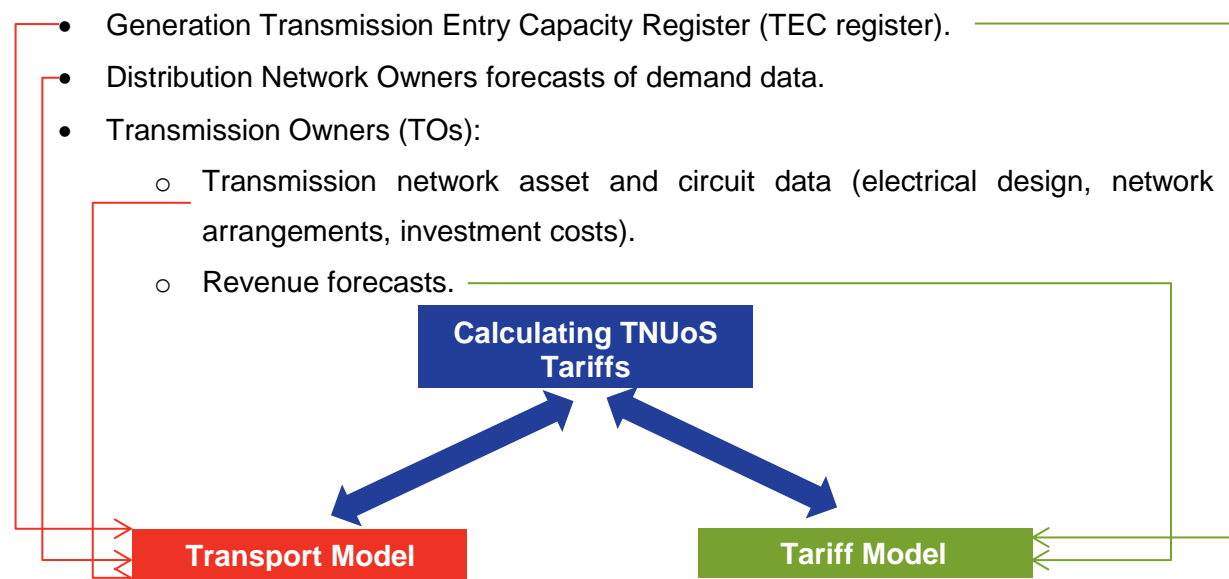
- Generation Transmission Entry Capacity Register (TEC register).
- Distribution Network Owners forecasts of demand data.
- Transmission Owners (TOs):
  - Transmission network asset and circuit data (electrical design, network arrangements, investment costs).
  - Revenue forecasts.

Calculating TNUoS Tariffs

Transport Model

Tariff Model